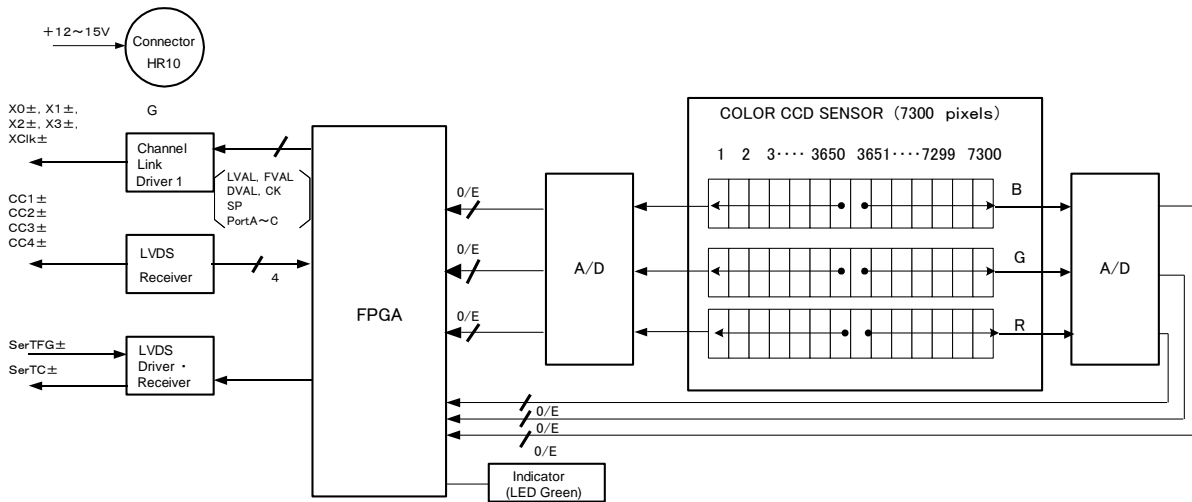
+12～15V

Connector
HR10

G

X0±, X1±,
X2±, X3±,
XClk±

Channel
Link
Driver 1

LVAL, FVAL
DVAL, CK
SP
PortA～C

CC1±
CC2±
CC3±
CC4±

LVDS
Receiver

4

SerTFG±
SerTC±

LVDS
Driver ・
Receiver

FPGA

0/E
0/E
0/E

A/D

COLOR CCD SENSOR (7300 pixels)

1 2 3・・・・ 3650 3651・・・・7299 7300

B
G
R

A/D

0/E
0/E
0/E

Indicator
(LED Green)